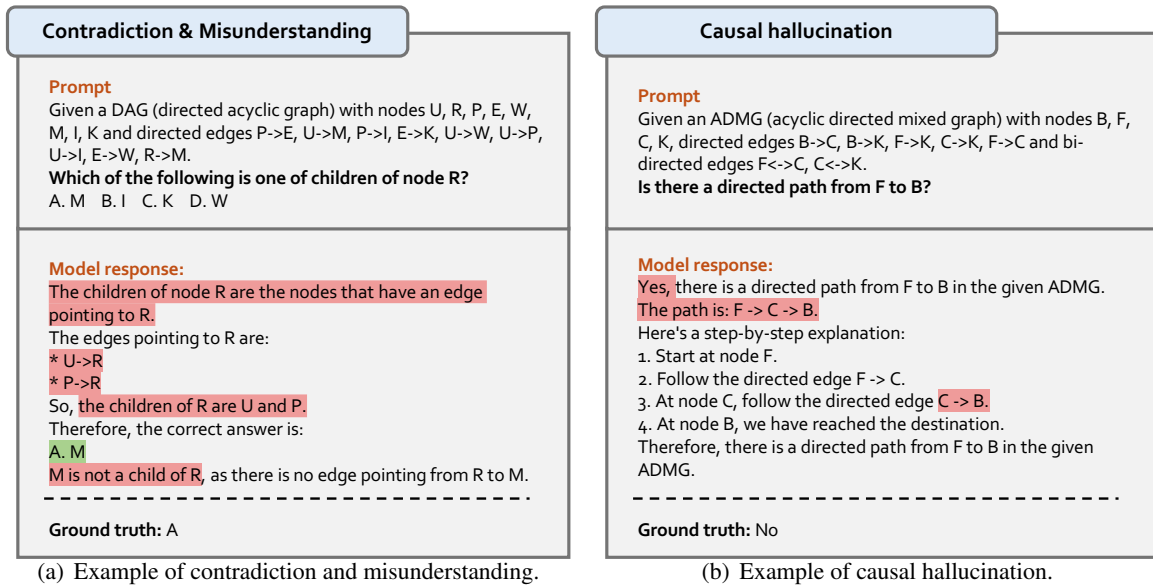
Contradiction & Misunderstanding

Prompt
Given a DAG (directed acyclic graph) with nodes U, R, P, E, W, M, I, K and directed edges P->E, U->M, P->I, E->K, U->W, U->P, U->I, E->W, R->M.
Which of the following is one of children of node R?
A. M B. I C. K D. W

Model response:
The children of node R are the nodes that have an edge pointing to R.
The edges pointing to R are:
* U->R
* P->R
So, the children of R are U and P.
Therefore, the correct answer is:
A. M
M is not a child of R, as there is no edge pointing from R to M.

Ground truth: A

(a) Example of contradiction and misunderstanding.

Causal hallucination

Prompt
Given an ADMG (acyclic directed mixed graph) with nodes B, F, C, K, directed edges B->C, B->K, F->K, C->K, F->C and bi-directed edges F<->C, C<->K.
Is there a directed path from F to B?

Model response:
Yes, there is a directed path from F to B in the given ADMG.
The path is: F -> C -> B.
Here's a step-by-step explanation:
1. Start at node F.
2. Follow the directed edge F -> C.
3. At node C, follow the directed edge C -> B.
4. At node B, we have reached the destination.
Therefore, there is a directed path from F to B in the given ADMG.

Ground truth: No

(b) Example of causal hallucination.